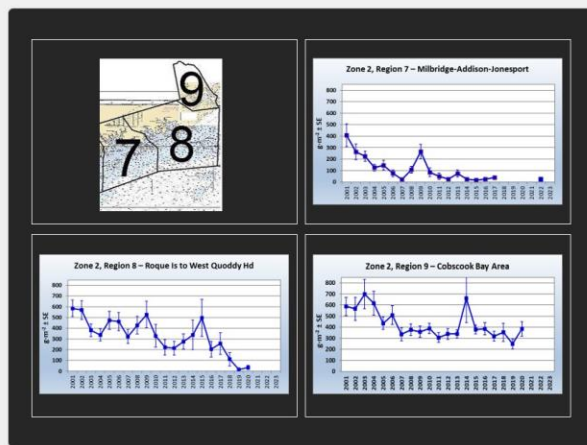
9
7
8

Zone 2, Region 7 – Milbridge-Addison-Jonesport

800
700
600
500
400
300
200
100
0

$g \cdot m^{-2} \pm SE$

2001 2002 2003 2004 2005 2006 2007 2008 2009 2010 2011 2012 2013 2014 2015 2016 2017 2018 2019 2020 2021 2022 2023

Zone 2, Region 8 – Roque Is to West Quoddy Hd

800
700
600
500
400
300
200
100
0

$g \cdot m^{-2} \pm SE$

2001 2002 2003 2004 2005 2006 2007 2008 2009 2010 2011 2012 2013 2014 2015 2016 2017 2018 2019 2020 2021 2022 2023

Zone 2, Region 9 – Cobscook Bay Area

800
700
600
500
400
300
200
100
0

$g \cdot m^{-2} \pm SE$

2001 2002 2003 2004 2005 2006 2007 2008 2009 2010 2011 2012 2013 2014 2015 2016 2017 2018 2019 2020 2021 2022 2023